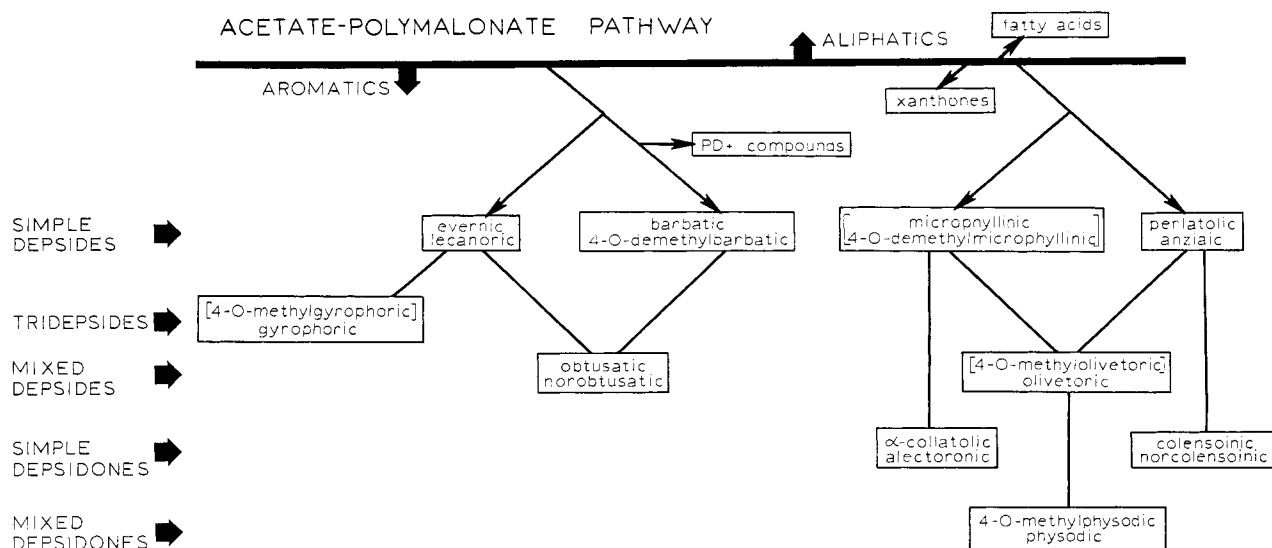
ACETATE-POLYMALONATE PATHWAY

ALIPHATICS

fatty acids

AROMATICS

xanthones

PD+ compounds

SIMPLE DEPSIDES

evernic lecanoric

barbatic 4-O-demethylbarbatic

[micropnyllinic 4-O-demethylmicrophyllinic]

perlatolic anziaic

TRIDEPSIDES

[4-O-methylgyrophoric] gyrophoric

MIXED DEPSIDES

obtusatic norobtusatic

[4-O-methyiolivetoric] olivetoric

SIMPLE DEPSIDONES

α-collatolic alectoronic

colensoinic norcolensoinic

MIXED DEPSIDONES

4-O-methylphysodic physodic